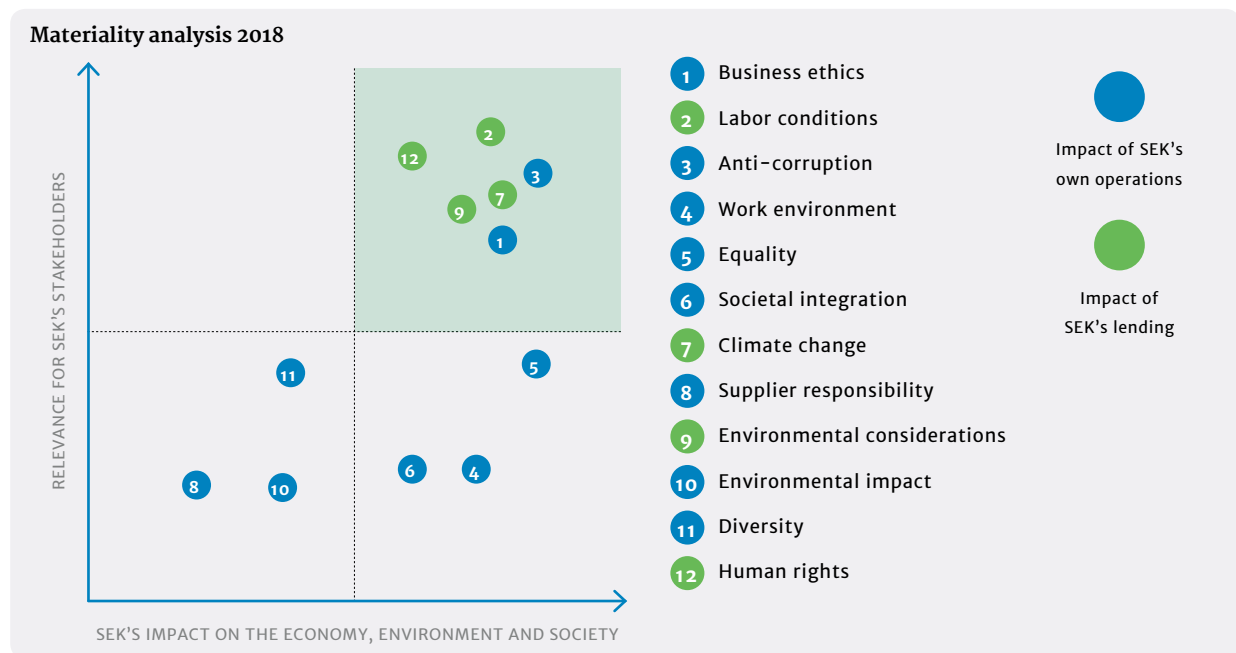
Materiality analysis 2018

RELEVANCE FOR SEK'S STAKEHOLDERS

2
12
3
7
9
1
11
5
6
4
8
10

SEK'S IMPACT ON THE ECONOMY, ENVIRONMENT AND SOCIETY

1 Business ethics
2 Labor conditions
3 Anti-corruption
4 Work environment
5 Equality
6 Societal integration
7 Climate change
8 Supplier responsibility
9 Environmental considerations
10 Environmental impact
11 Diversity
12 Human rights

Impact of SEK's own operations

Impact of SEK's lending